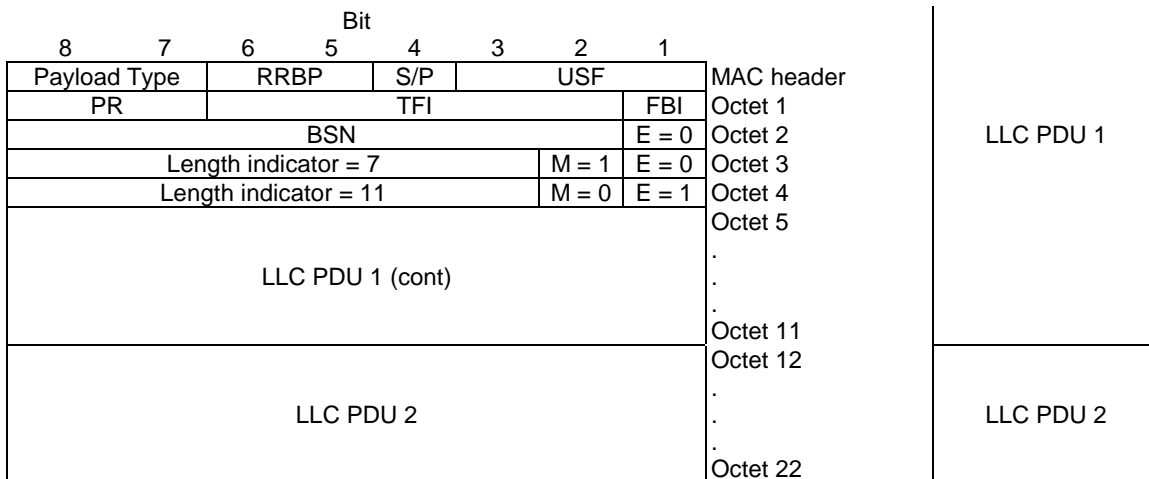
Bit

| 8 | 7 | 6 | 5 | 4 | 3 | 2 | 1 | |
|---|---|---|---|---|---|---|---|---|
| Payload Type | | RRBP | | S/P | USF | | | MAC header |
| PR | | TFI | | | | | FBI | Octet 1 |
| BSN | | | | | | | E = 0 | Octet 2 |
| Length indicator = 7 | | | | | | M = 1 | E = 0 | Octet 3 |
| Length indicator = 11 | | | | | | M = 0 | E = 1 | Octet 4 |
| LLC PDU 1 (cont) | | | | | | | | Octet 5 . . . Octet 11 |
| LLC PDU 2 | | | | | | | | Octet 12 . . . Octet 22 |

LLC PDU 1

LLC PDU 2